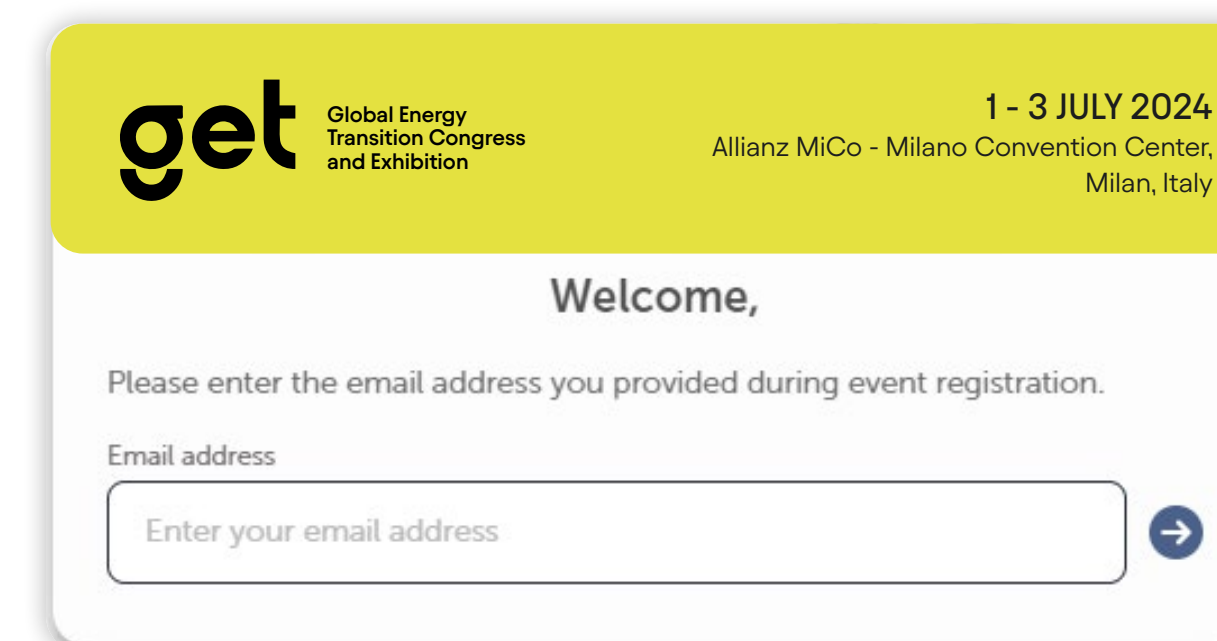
get Global Energy Transition Congress and Exhibition

1 - 3 JULY 2024
Allianz MiCo - Milano Convention Center, Milan, Italy

Welcome,

Please enter the email address you provided during event registration.

Email address

Enter your email address